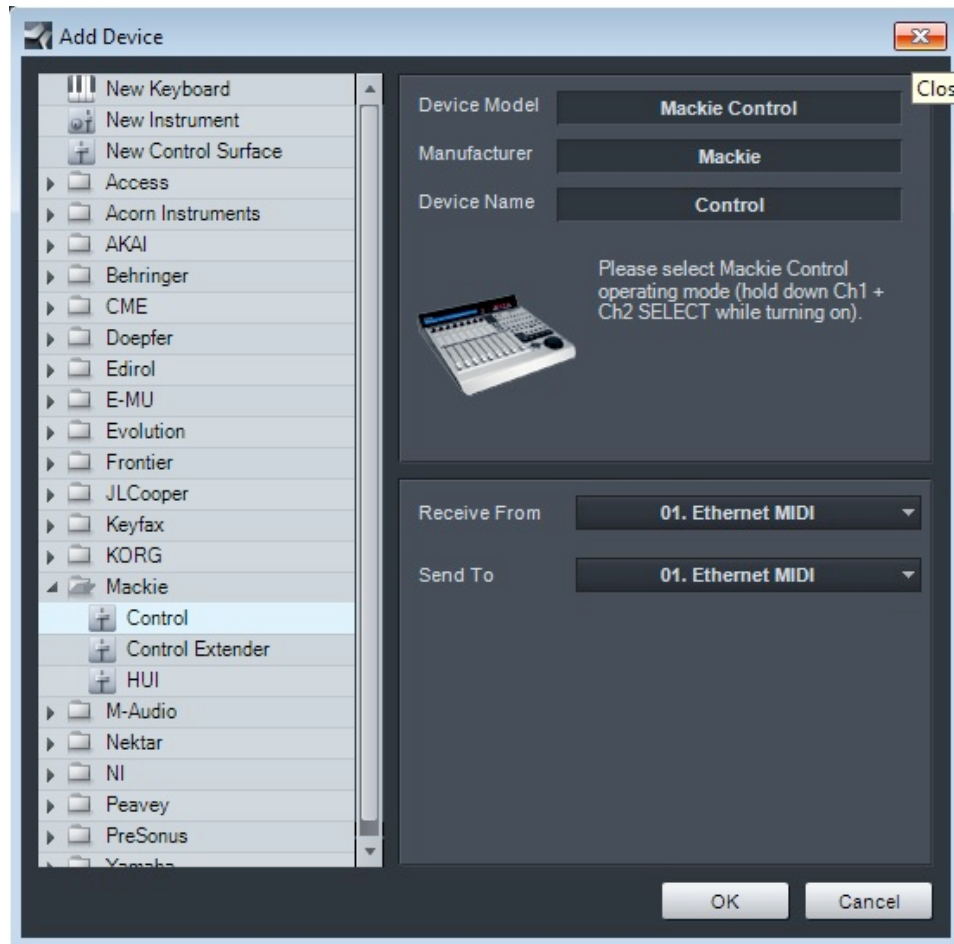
Add Device

Clos

New Keyboard
New Instrument
New Control Surface
Access
Acorn Instruments
AKAI
Behringer
CME
Doepfer
Edirol
E-MU
Evolution
Frontier
JLCooper
Keyfax
KORG
Mackie
Control
Control Extender
HUI
M-Audio
Nektar
NI
Peavey
PreSonus
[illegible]

Device Model Mackie Control
Manufacturer Mackie
Device Name Control

Please select Mackie Control operating mode (hold down Ch1 + Ch2 SELECT while turning on).

Receive From 01. Ethernet MIDI
Send To 01. Ethernet MIDI

OK Cancel